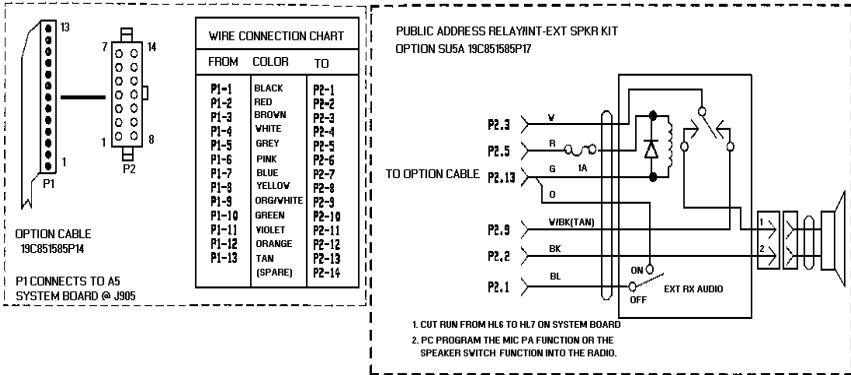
13
1
P1
7
14
1
8
P2

OPTION CABLE
19C851585P14

P1 CONNECTS TO A5
SYSTEM BOARD @ J905

WIRE CONNECTION CHART

| FROM | COLOR | TO |
|---|---|---|
| P1-1 | BLACK | P2-1 |
| P1-2 | RED | P2-2 |
| P1-3 | BROWN | P2-3 |
| P1-4 | WHITE | P2-4 |
| P1-5 | GREY | P2-5 |
| P1-6 | PINK | P2-6 |
| P1-7 | BLUE | P2-7 |
| P1-8 | YELLOW | P2-8 |
| P1-9 | ORG/WHITE | P2-9 |
| P1-10 | GREEN | P2-10 |
| P1-11 | VIOLET | P2-11 |
| P1-12 | ORANGE | P2-12 |
| P1-13 | TAN | P2-13 |
| | (SPARE) | P2-14 |

PUBLIC ADDRESS RELAY/INT-EXT SPKR KIT
OPTION SU5A 19C851585P17

P2.3
W
P2.5
R
1A
TO OPTION CABLE
P2.13
G
O
P2.9
W/BK(TAN)
1
P2.2
BK
2
P2.1
BL
ON
OFF
EXT RX AUDIO

1. CUT RUN FROM HL6 TO HL7 ON SYSTEM BOARD
2. PC PROGRAM THE MIC PA FUNCTION OR THE SPEAKER SWITCH FUNCTION INTO THE RADIO.